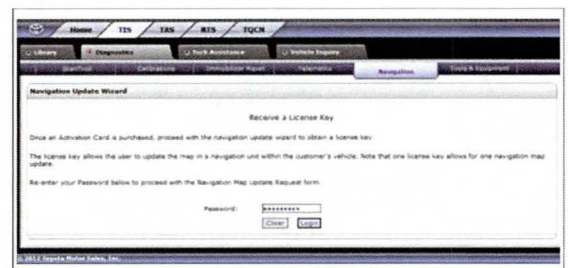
Home TIS TAS MTS TQCN

Library Diagnostics Tech Assistance Vehicle Inquiry

TechStream Calibrations Immobilizer Reset Telematics Navigation Tools & Equipment

Navigation Update Wizard

Receive a License Key

Once an Activation Card is purchased, proceed with the navigation update wizard to obtain a license key.

The license key allows the user to update the map in a navigation unit within the customer's vehicle. Note that one license key allows for one navigation map update.

Re-enter your Password below to proceed with the Navigation Map Update Request form.

Password: *********

Clear Login

© 2012 Toyota Motor Sales, Inc.